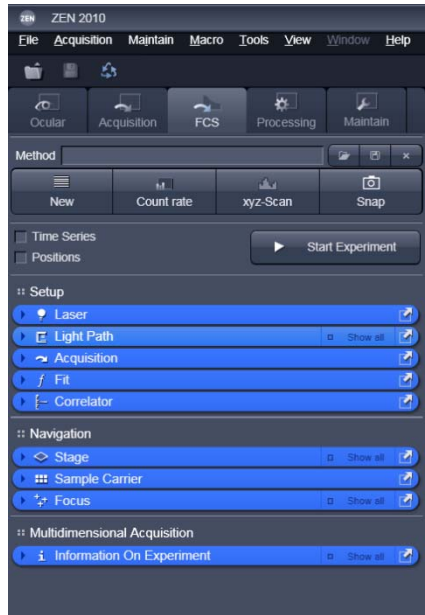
ZEN ZEN 2010

File Acquisition Maintain Macro Tools View Window Help

Ocular Acquisition FCS Processing Maintain

Method

New Count rate xyz-Scan Snap

Time Series

Positions

Start Experiment

:: Setup

Laser

Light Path Show all

Acquisition

Fit

Correlator

:: Navigation

Stage Show all

Sample Carrier

Focus Show all

:: Multidimensional Acquisition

Information On Experiment Show all